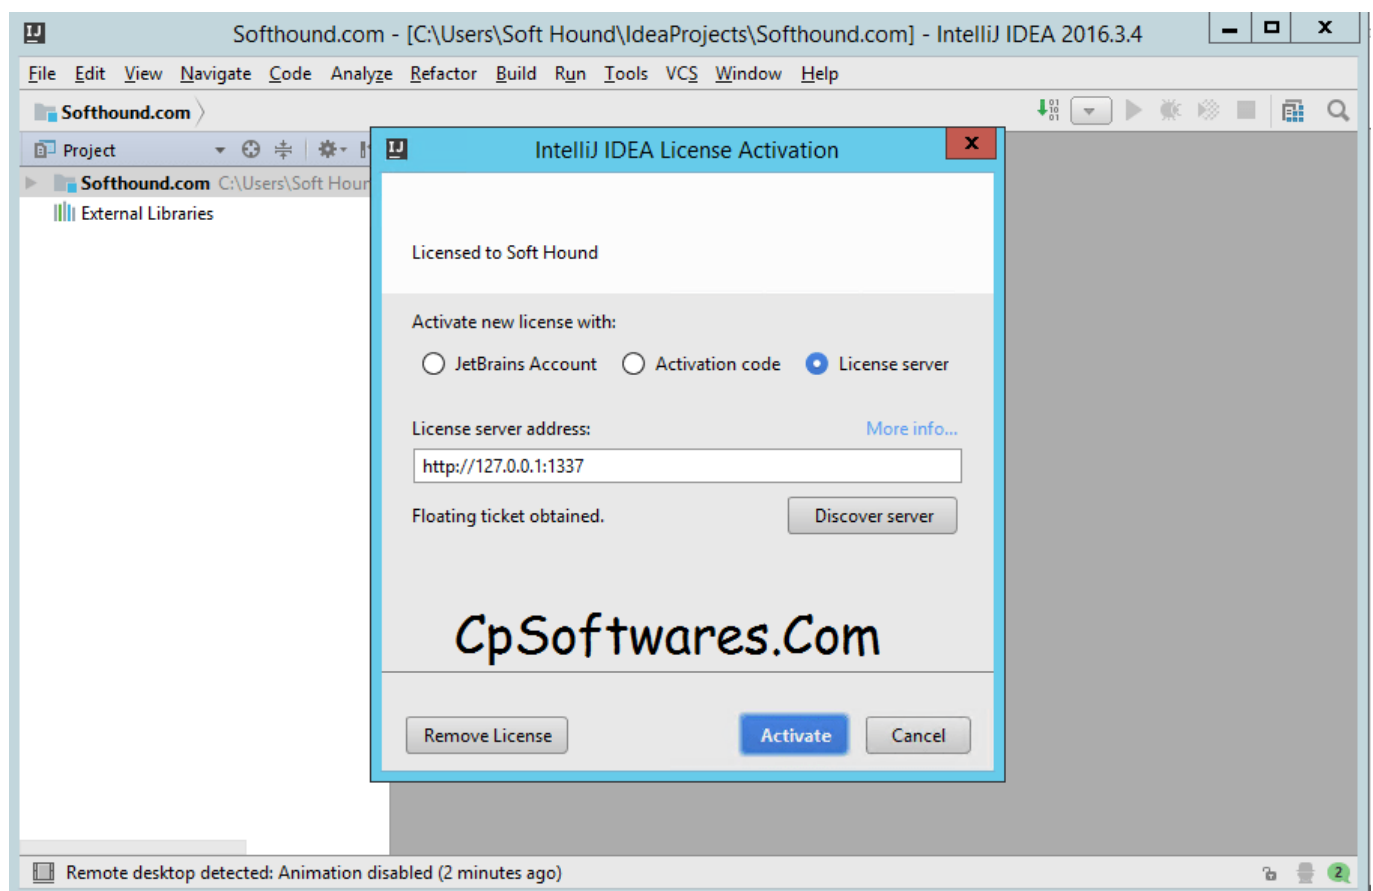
IJ Softhound.com - [C:\Users\Soft Hound\IdeaProjects\Softhound.com] - IntelliJ IDEA 2016.3.4

File Edit View Navigate Code Analyze Refactor Build Run Tools VCS Window Help

Softhound.com

Project

Softhound.com C:\Users\Soft Houn

External Libraries

IJ IntelliJ IDEA License Activation

Licensed to Soft Hound

Activate new license with:

JetBrains Account Activation code License server

License server address: More info...

http://127.0.0.1:1337

Floating ticket obtained. Discover server

CpSoftwares.Com

Remove License Activate Cancel

Remote desktop detected: Animation disabled (2 minutes ago)

2